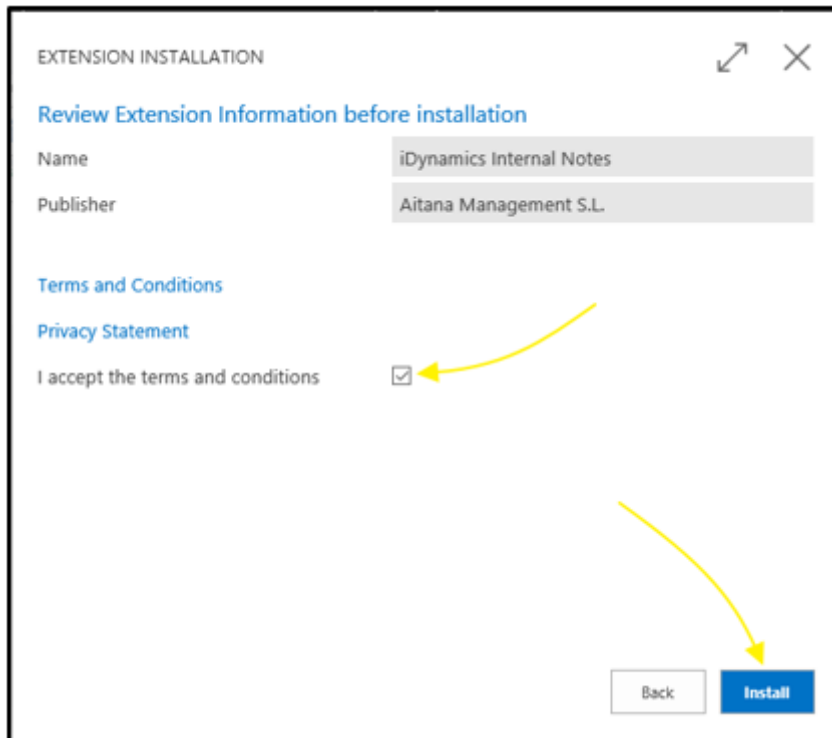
EXTENSION INSTALLATION

Review Extension Information before installation

Name iDynamics Internal Notes

Publisher Aitana Management S.L.

Terms and Conditions

Privacy Statement

I accept the terms and conditions

Back Install